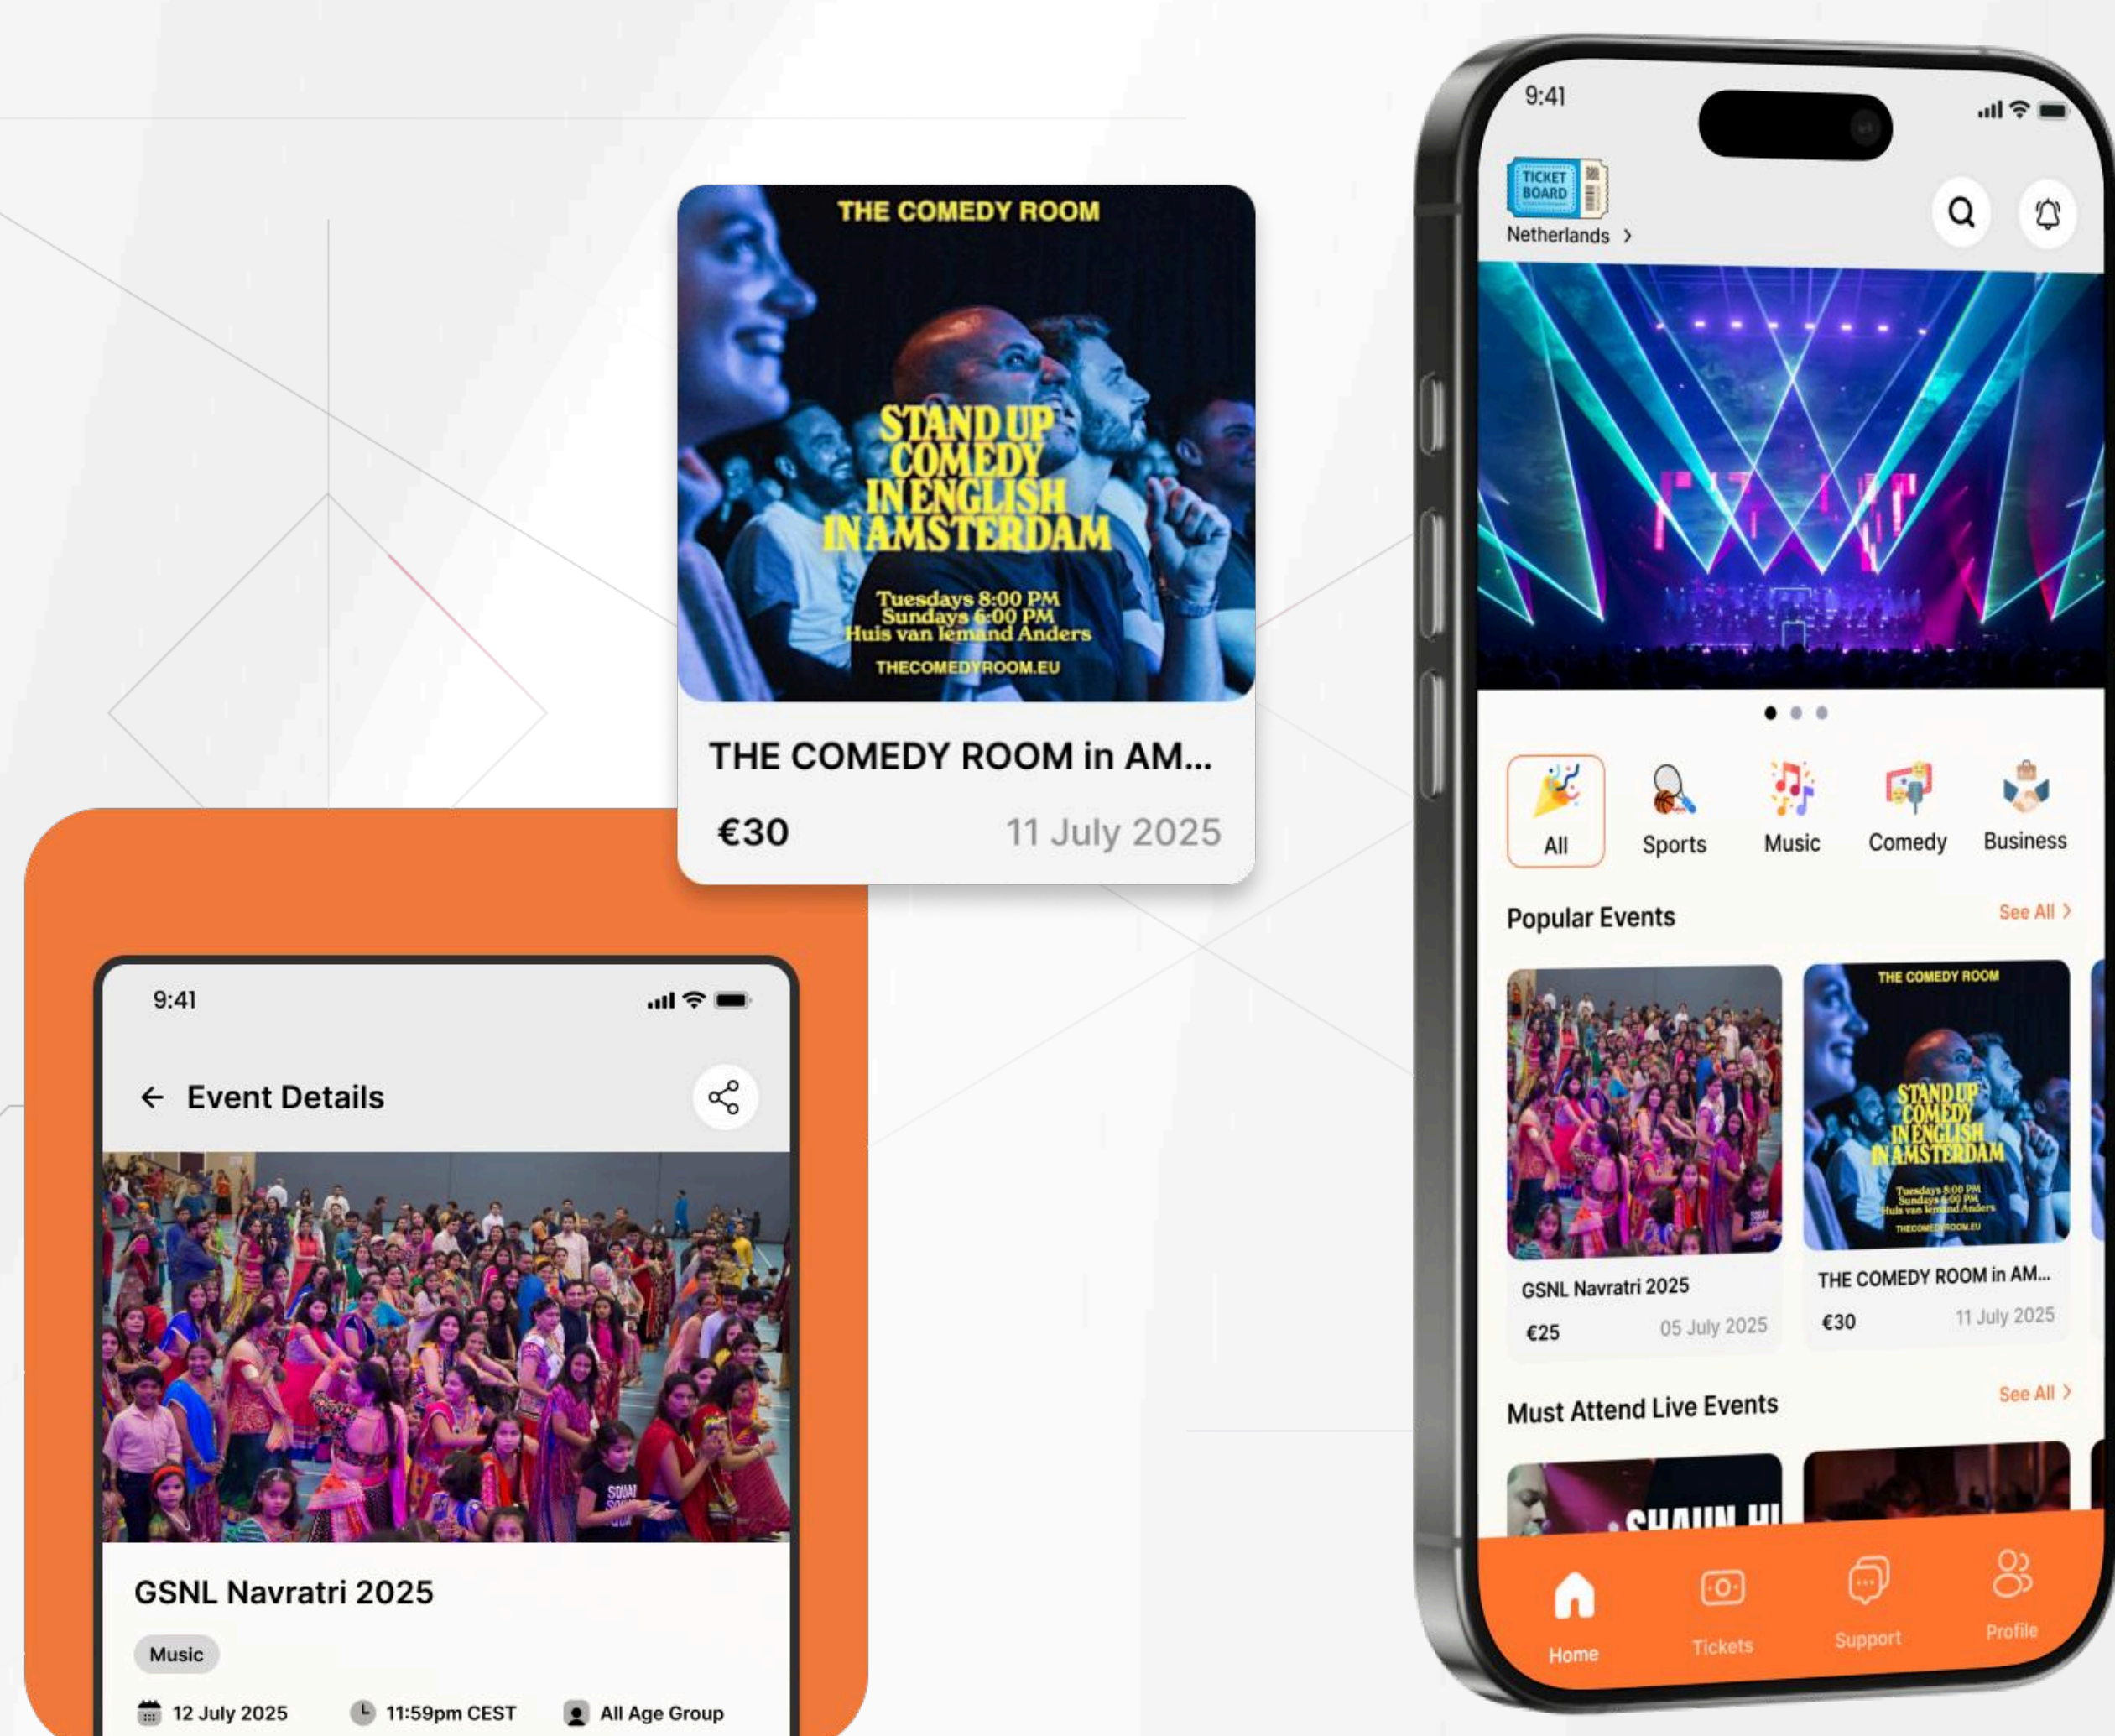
THE COMEDY ROOM

STAND UP COMEDY IN ENGLISH IN AMSTERDAM

Tuesdays 8:00 PM
Sundays 6:00 PM
Huis van Iemand Anders

THECOMEDYROOM.EU

THE COMEDY ROOM in AM...

€30 11 July 2025

9:41

Event Details

GSNL Navratri 2025

Music

12 July 2025 11:59pm CEST All Age Group

9:41

TICKET BOARD

Netherlands >

All Sports Music Comedy Business

Popular Events See All >

GSNL Navratri 2025
€25 05 July 2025

THE COMEDY ROOM
STAND UP COMEDY IN ENGLISH IN AMSTERDAM
THE COMEDY ROOM in AM...
€30 11 July 2025

Must Attend Live Events See All >

SHAUN HI

Home Tickets Support Profile